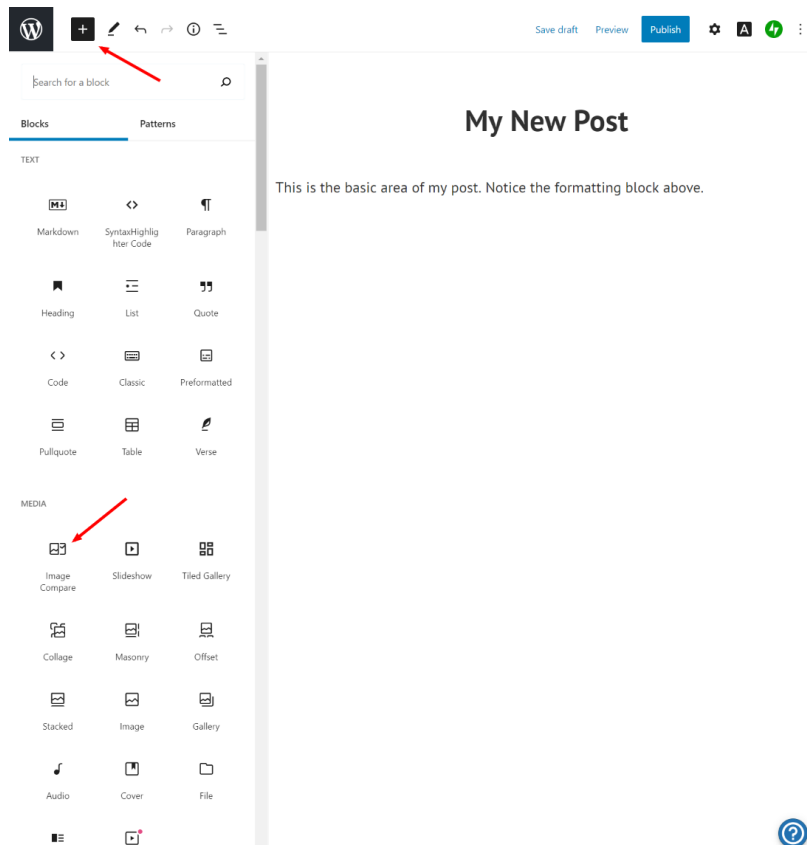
Save draft Preview Publish A

Search for a block

Blocks Patterns

TEXT

Markdown SyntaxHighlighter Code Paragraph

Heading List Quote

Code Classic Preformatted

Pullquote Table Verse

MEDIA

Image Compare Slideshow Tiled Gallery

Collage Masonry Offset

Stacked Image Gallery

Audio Cover File

My New Post

This is the basic area of my post. Notice the formatting block above.